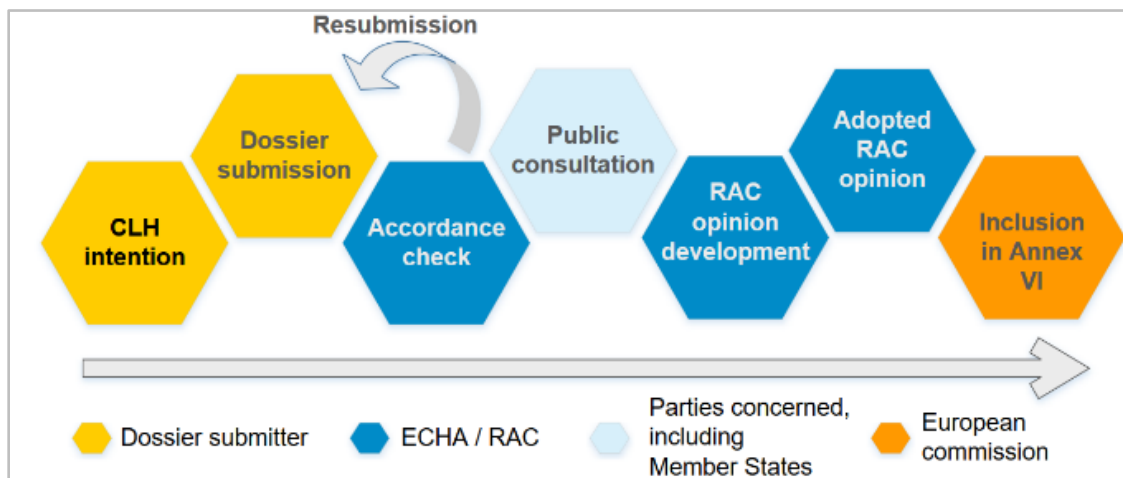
Resubmission

CLH intention

Dossier submission

Accordance check

Public consultation

RAC opinion development

Adopted RAC opinion

Inclusion in Annex VI

Dossier submitter

ECHA / RAC

Parties concerned, including Member States

European commission